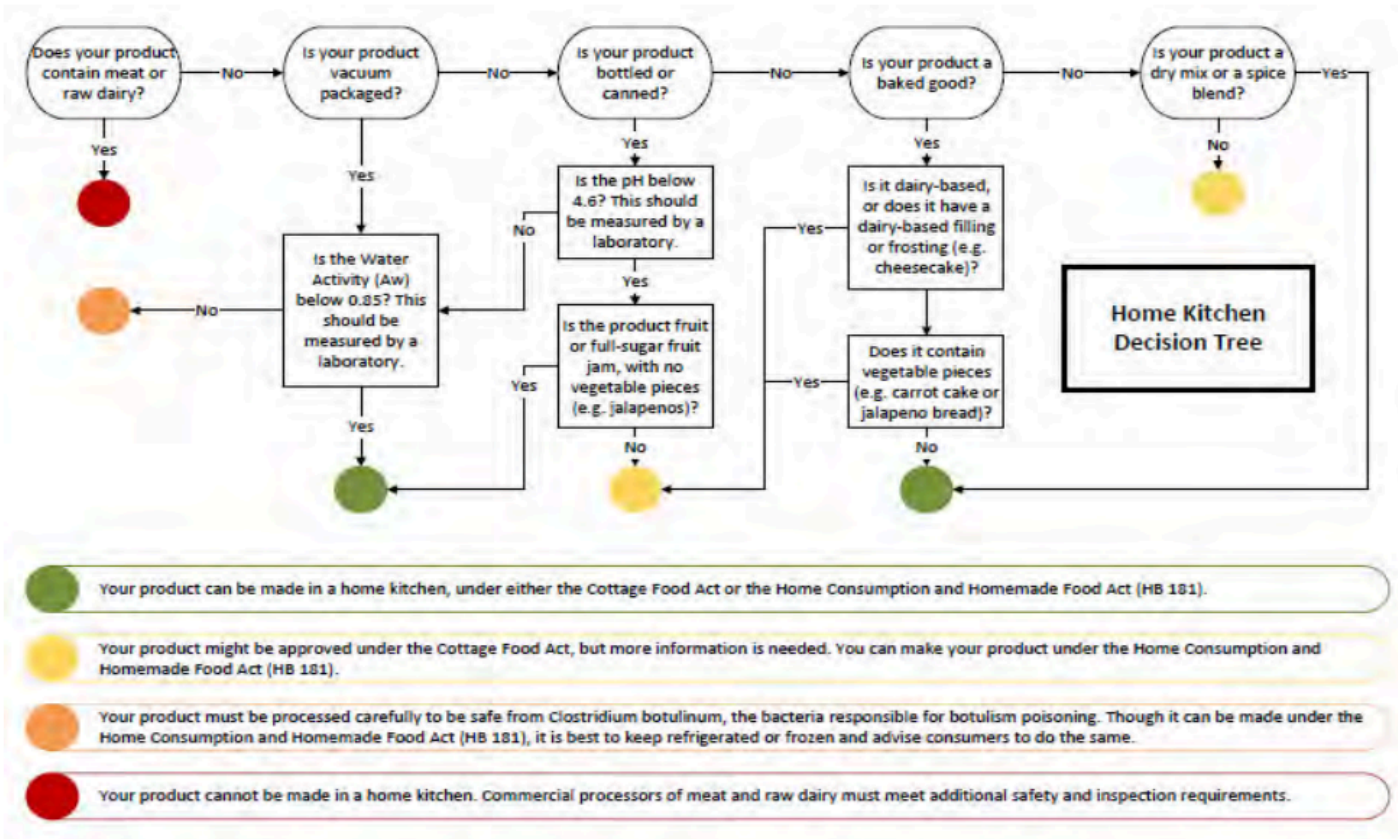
Does your product contain meat or raw dairy?

No

Yes

Is your product vacuum packaged?

No

Yes

Is your product bottled or canned?

No

Yes

Is your product a baked good?

No

Yes

Is your product a dry mix or a spice blend?

Yes

No

Is the pH below 4.6? This should be measured by a laboratory.

No

Yes

Is the Water Activity (Aw) below 0.85? This should be measured by a laboratory.

No

Yes

Is the product fruit or full-sugar fruit jam, with no vegetable pieces (e.g. jalapenos)?

Yes

No

Is it dairy-based, or does it have a dairy-based filling or frosting (e.g. cheesecake)?

Yes

Does it contain vegetable pieces (e.g. carrot cake or jalapeno bread)?

Yes

No

Home Kitchen Decision Tree

Your product can be made in a home kitchen, under either the Cottage Food Act or the Home Consumption and Homemade Food Act (HB 181).

Your product might be approved under the Cottage Food Act, but more information is needed. You can make your product under the Home Consumption and Homemade Food Act (HB 181).

Your product must be processed carefully to be safe from Clostridium botulinum, the bacteria responsible for botulism poisoning. Though it can be made under the Home Consumption and Homemade Food Act (HB 181), it is best to keep refrigerated or frozen and advise consumers to do the same.

Your product cannot be made in a home kitchen. Commercial processors of meat and raw dairy must meet additional safety and inspection requirements.